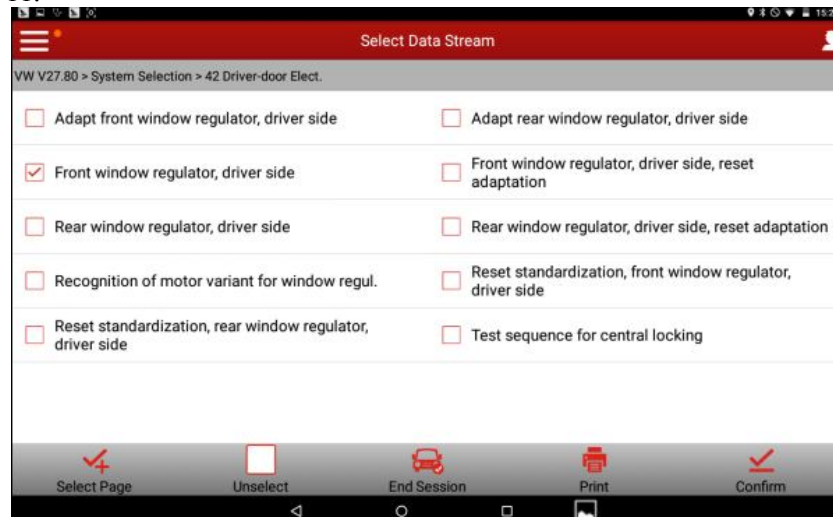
Select Data Stream

VW V27.80 > System Selection > 42 Driver-door Elect.

Adapt front window regulator, driver side

Adapt rear window regulator, driver side

Front window regulator, driver side

Front window regulator, driver side, reset adaptation

Rear window regulator, driver side

Rear window regulator, driver side, reset adaptation

Recognition of motor variant for window regul.

Reset standardization, front window regulator, driver side

Reset standardization, rear window regulator, driver side

Test sequence for central locking

Select Page

Unselect

End Session

Print

Confirm